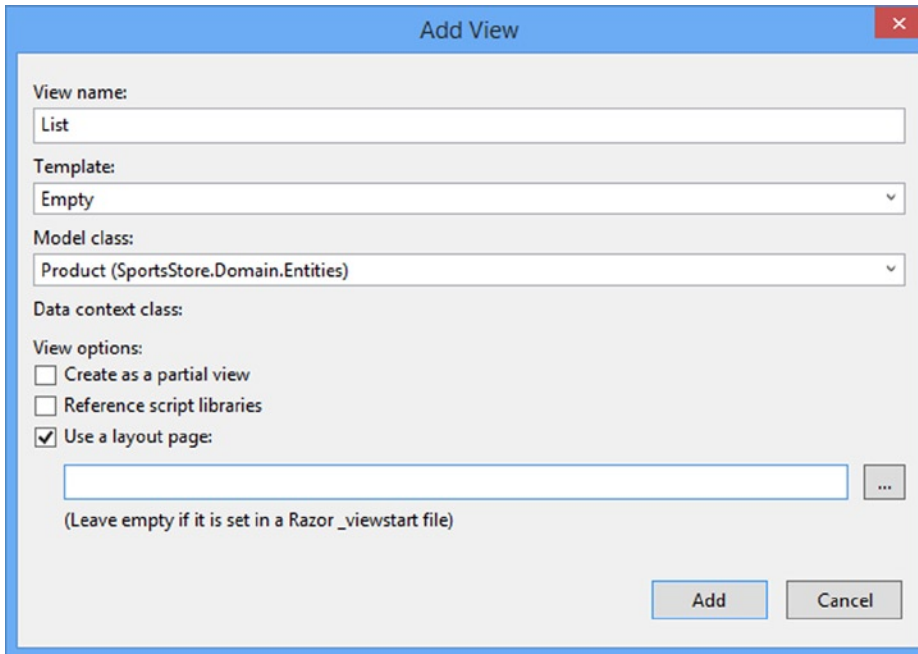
Add View

View name:
List

Template:
Empty

Model class:
Product (SportsStore.Domain.Entities)

Data context class:

View options:
Create as a partial view
Reference script libraries
Use a layout page:

...

(Leave empty if it is set in a Razor _viewstart file)

Add
Cancel